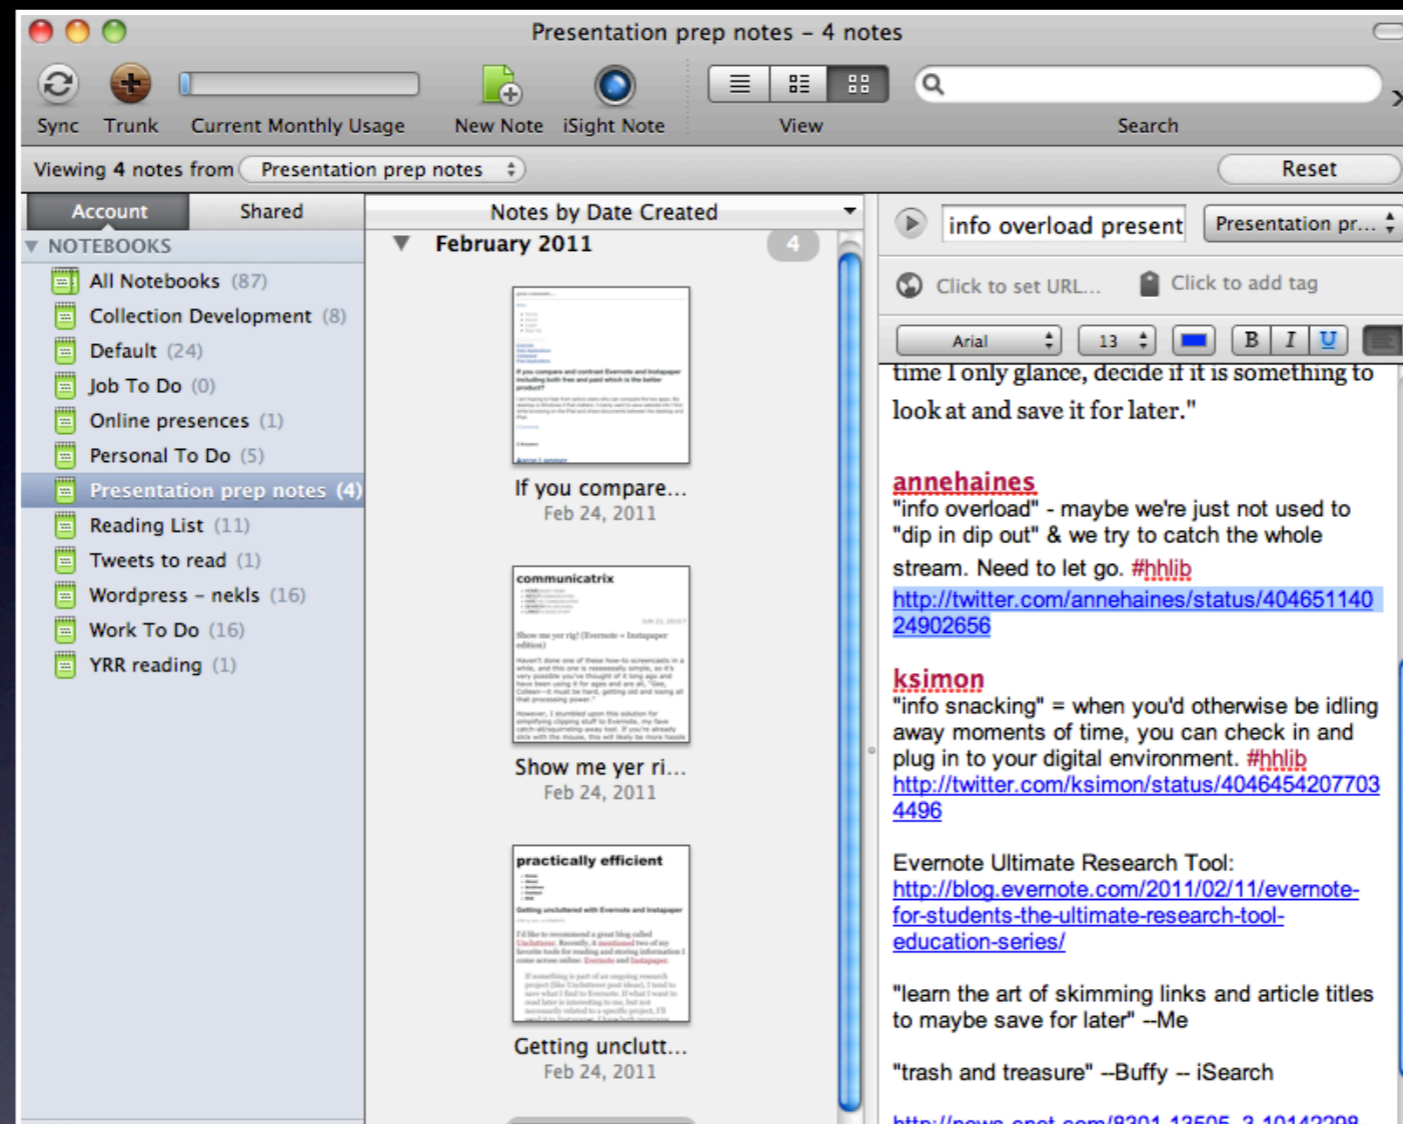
Presentation prep notes – 4 notes

Sync Trunk Current Monthly Usage New Note iSight Note View Search

Viewing 4 notes from Presentation prep notes

Reset

Account Shared

NOTEBOOKS

All Notebooks (87)
Collection Development (8)
Default (24)
Job To Do (0)
Online presences (1)
Personal To Do (5)
Presentation prep notes (4)
Reading List (11)
Tweets to read (1)
Wordpress – nekls (16)
Work To Do (16)
YRR reading (1)

Notes by Date Created

February 2011 4

If you compare...
Feb 24, 2011

communicatrix

Show me yer ri...
Feb 24, 2011

practically efficient

Getting unclutt...
Feb 24, 2011

info overload present

Presentation pr...

Click to set URL...

Click to add tag

Arial 13 B I U

time I only glance, decide if it is something to look at and save it for later."

annehaines
"info overload" - maybe we're just not used to "dip in dip out" & we try to catch the whole stream. Need to let go. #hhlib
http://twitter.com/annehaines/status/40465114024902656

ksimon
"info snacking" = when you'd otherwise be idling away moments of time, you can check in and plug in to your digital environment. #hhlib
http://twitter.com/ksimon/status/40465420770344496

Evernote Ultimate Research Tool:
http://blog.evernote.com/2011/02/11/evernote-for-students-the-ultimate-research-tool-education-series/

"learn the art of skimming links and article titles to maybe save for later" --Me

"trash and treasure" --Buffy -- iSearch

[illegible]